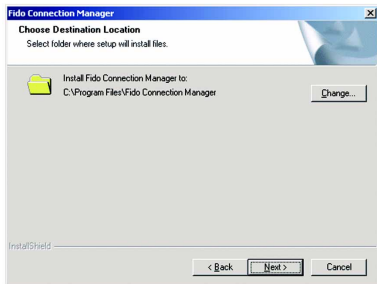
Fido Connection Manager

Choose Destination Location
Select folder where setup will install files.

Install Fido Connection Manager to:
C:\Program Files\Fido Connection Manager

Change...

InstallShield

< Back
Next >
Cancel